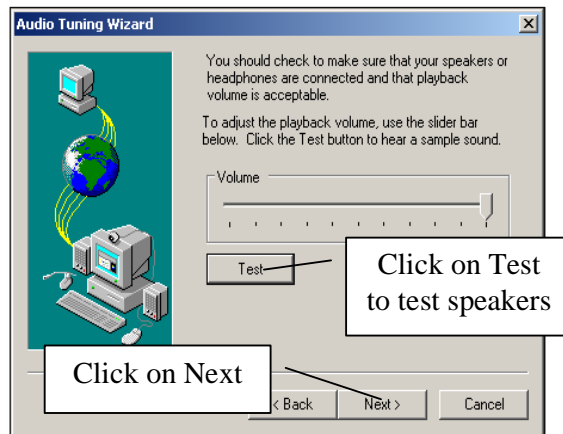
Audio Tuning Wizard

X

You should check to make sure that your speakers or headphones are connected and that playback volume is acceptable.

To adjust the playback volume, use the slider bar below. Click the Test button to hear a sample sound.

Volume

Test

Click on Test to test speakers

Click on Next

< Back

Next >

Cancel